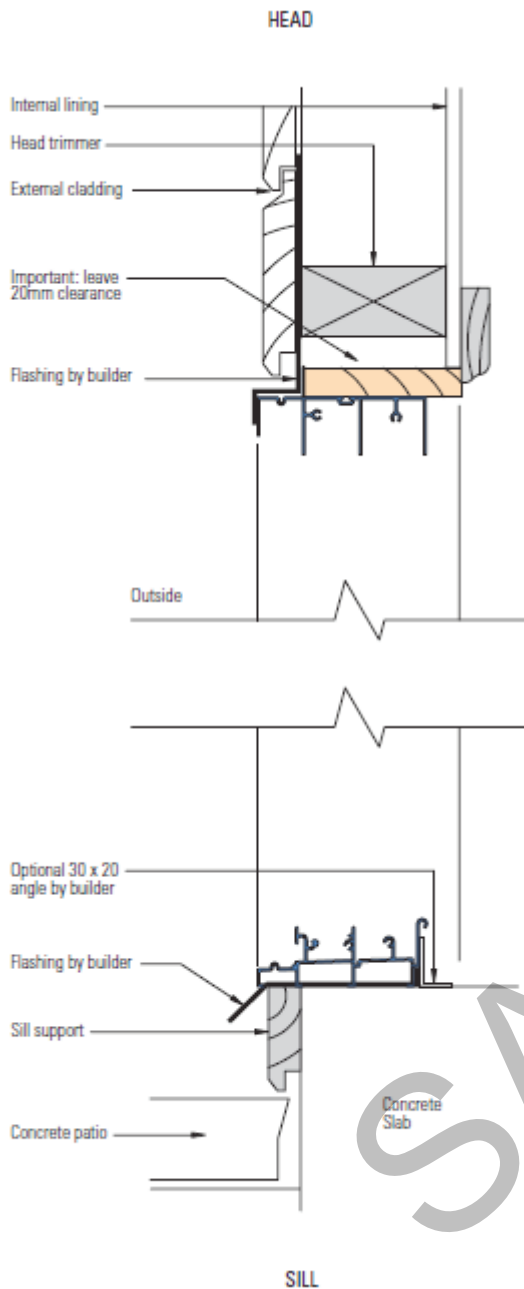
HEAD

Internal lining

Head trimmer

External cladding

Important: leave 20mm clearance

Flashing by builder

Outside

Optional 30 x 20 angle by builder

Flashing by builder

Sill support

Concrete patio

Concrete Slab

SILL